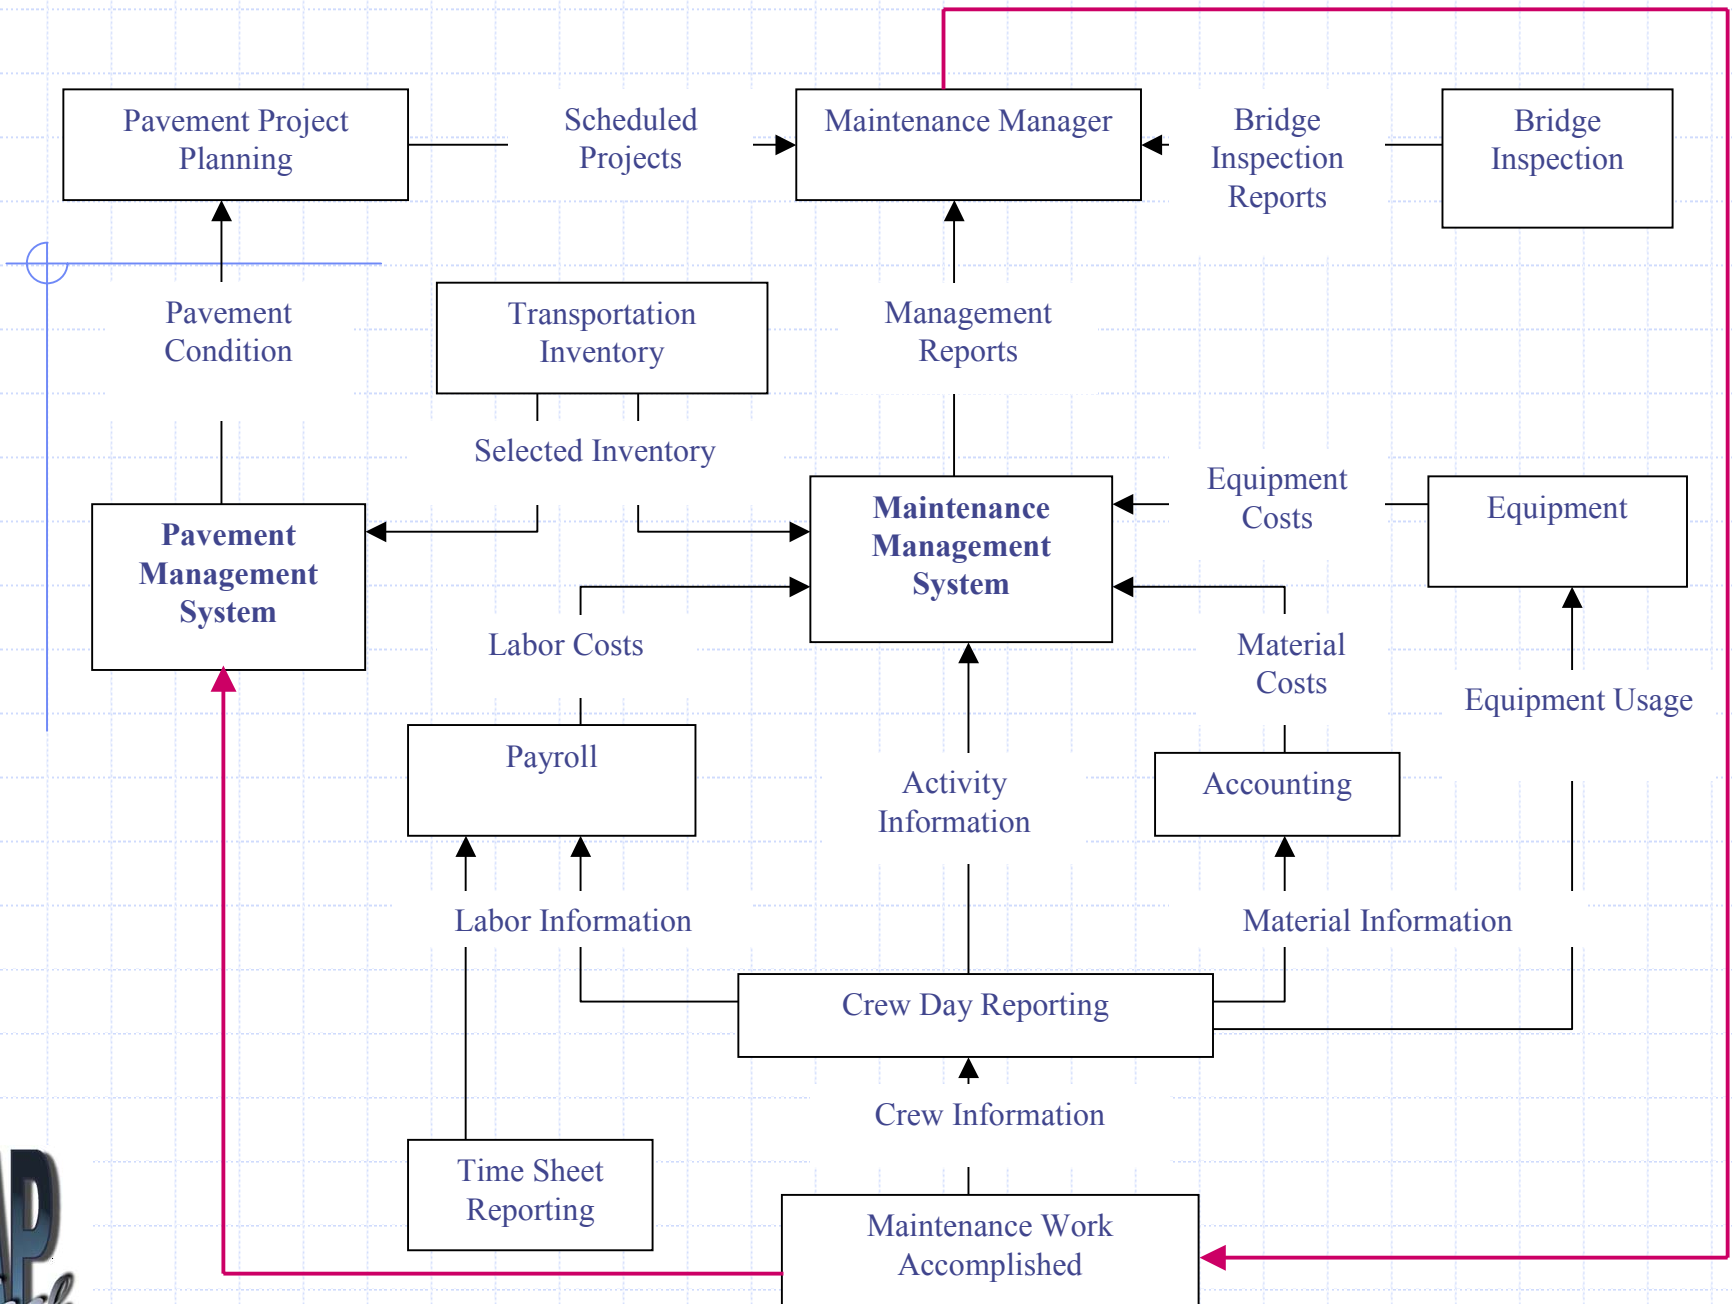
Pavement Project Planning

Scheduled Projects

Maintenance Manager

Bridge Inspection Reports

Bridge Inspection

Pavement Condition

Transportation Inventory

Management Reports

Selected Inventory

Equipment Costs

Equipment

Pavement Management System

Maintenance Management System

Labor Costs

Material Costs

Equipment Usage

Payroll

Activity Information

Accounting

Labor Information

Material Information

Crew Day Reporting

Crew Information

Time Sheet Reporting

Maintenance Work Accomplished